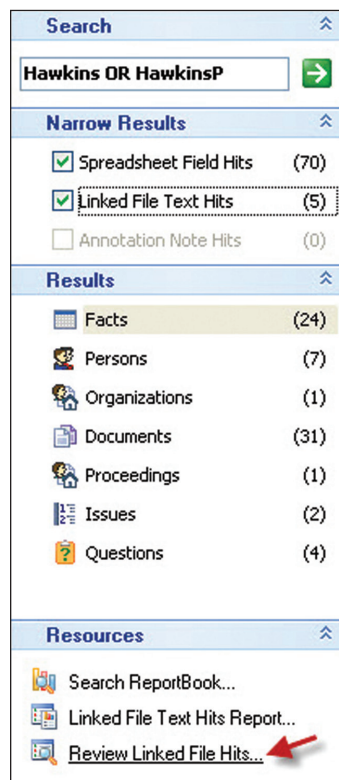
Search

Hawkins OR HawkinsP

Narrow Results

Spreadsheet Field Hits (70)

Linked File Text Hits (5)

Annotation Note Hits (0)

Results

Facts (24)

Persons (7)

Organizations (1)

Documents (31)

Proceedings (1)

Issues (2)

Questions (4)

Resources

Search ReportBook...

Linked File Text Hits Report...

Review Linked File Hits...